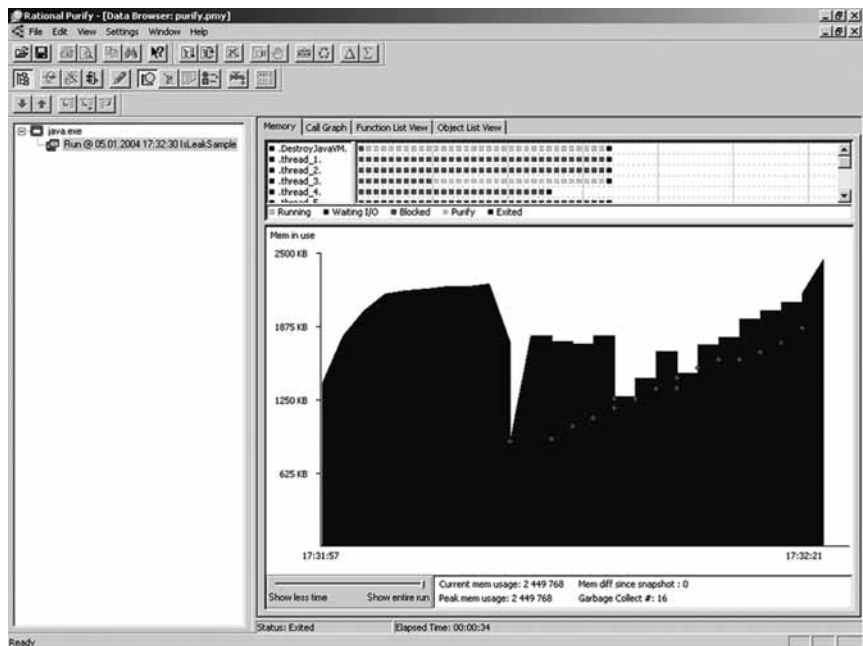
Rational Purify - [Data Browser: purify.pmy]
File Edit View Settings Window Help

java.exe
Run @ 05.01.2004 17:32:30 IsLeakSample

Memory | Call Graph | Function List View | Object List View

.DestroyJavaVM.
.thread_1.
.thread_2.
.thread_3.
.thread_4.
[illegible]

Running ■ Waiting I/O ■ Blocked ■ Purify ■ Exited

Mem in use
2500 KB
1875 KB
1250 KB
625 KB
17:31:57
17:32:21

Show less time
Show entire run
Current mem usage: 2 449 768
Peak mem usage: 2 449 768
Mem diff since snapshot : 0
Garbage Collect #: 16

Status: Exited
Elapsed Time: 00:00:34
Ready